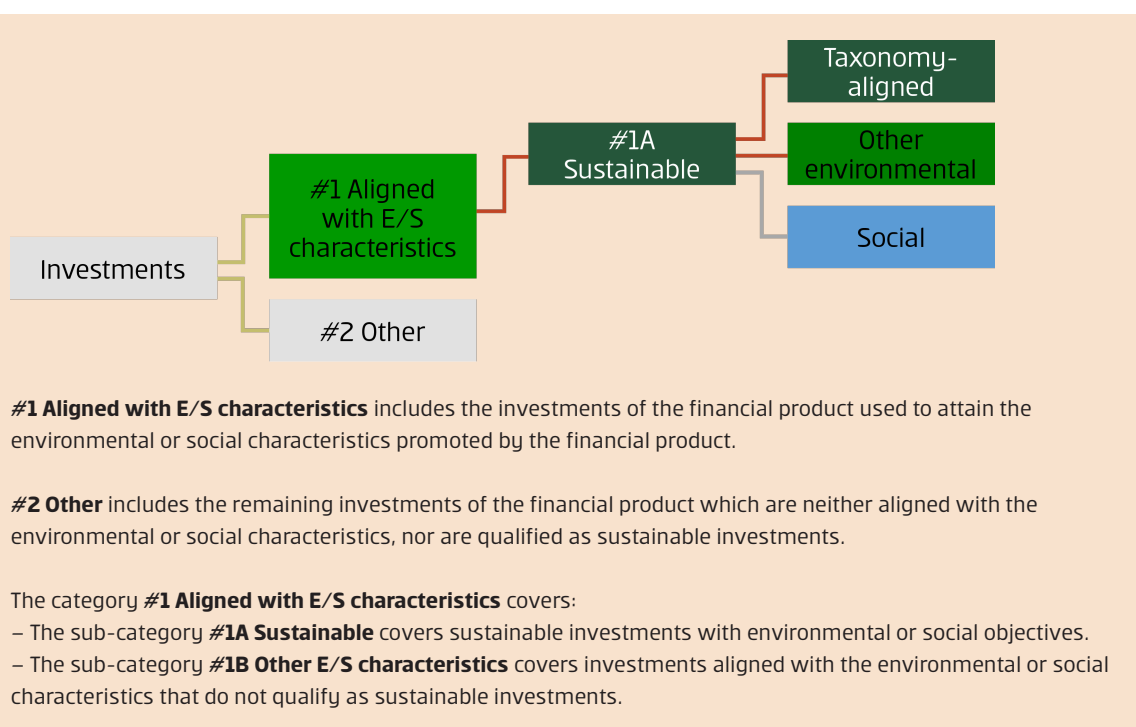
Investments

#1 Aligned with E/S characteristics

#2 Other

#1A Sustainable

Taxonomy-aligned

Other environmental

Social

**#1 Aligned with E/S characteristics** includes the investments of the financial product used to attain the environmental or social characteristics promoted by the financial product.

**#2 Other** includes the remaining investments of the financial product which are neither aligned with the environmental or social characteristics, nor are qualified as sustainable investments.

The category **#1 Aligned with E/S characteristics** covers:
– The sub-category **#1A Sustainable** covers sustainable investments with environmental or social objectives.
– The sub-category **#1B Other E/S characteristics** covers investments aligned with the environmental or social characteristics that do not qualify as sustainable investments.